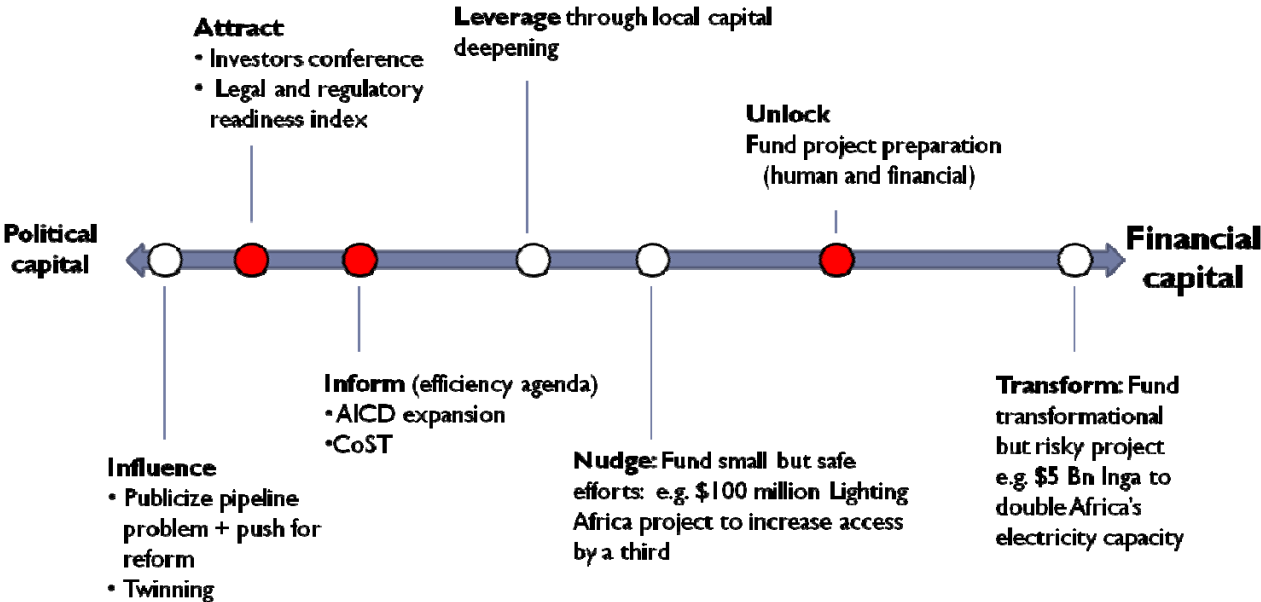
Attract
• Investors conference
• Legal and regulatory readiness index

Leverage through local capital deepening

Unlock
Fund project preparation (human and financial)

Political capital

Financial capital

Inform (efficiency agenda)
•AICD expansion
•CoST

Transform: Fund transformational but risky project e.g. \$5 Bn Inga to double Africa's electricity capacity

Influence
• Publicize pipeline problem + push for reform
• Twinning

Nudge: Fund small but safe efforts: e.g. \$100 million Lighting Africa project to increase access by a third